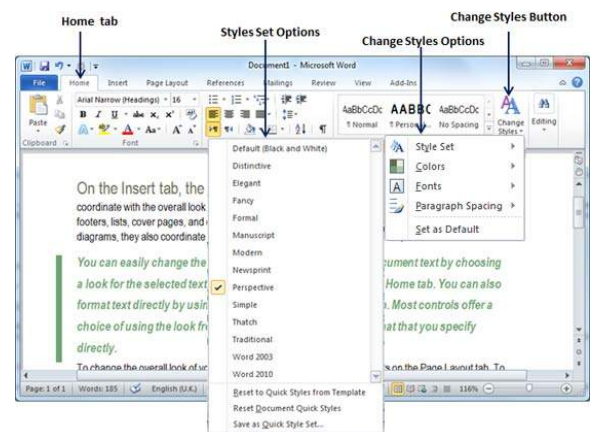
Home tab

Styles Set Options

Change Styles Button

Change Styles Options

Document1 - Microsoft Word

File Home Insert Page Layout References Mailings Review View Add-Ins

Arial Narrow (Headings) 16

Paste

Clipboard

Font

AaBbCcDc ¶ Normal

AABBC ¶ Persona

AaBbCcDc No Spacing

Change Styles

Editing

Default (Black and White)

Distinctive

Elegant

Fancy

Formal

Manuscript

Modern

Newsprint

Perspective

Simple

Thatch

Traditional

Word 2003

Word 2010

Reset to Quick Styles from Template

Reset Document Quick Styles

Save as Quick Style Set...

Style Set

Colors

Fonts

Paragraph Spacing

Set as Default

On the Insert tab, the

coordinate with the overall look

footers, lists, cover pages, and

diagrams, they also coordinate

You can easily change the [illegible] cument text by choosing a look for the selected text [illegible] Home tab. You can also format text directly by usi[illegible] . Most controls offer a choice of using the look fr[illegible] hat that you specify directly.

To change the overall look of yo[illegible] s on the Page Layout tab. To

Page: 1 of 1 Words: 185 English (U.K.) 116%